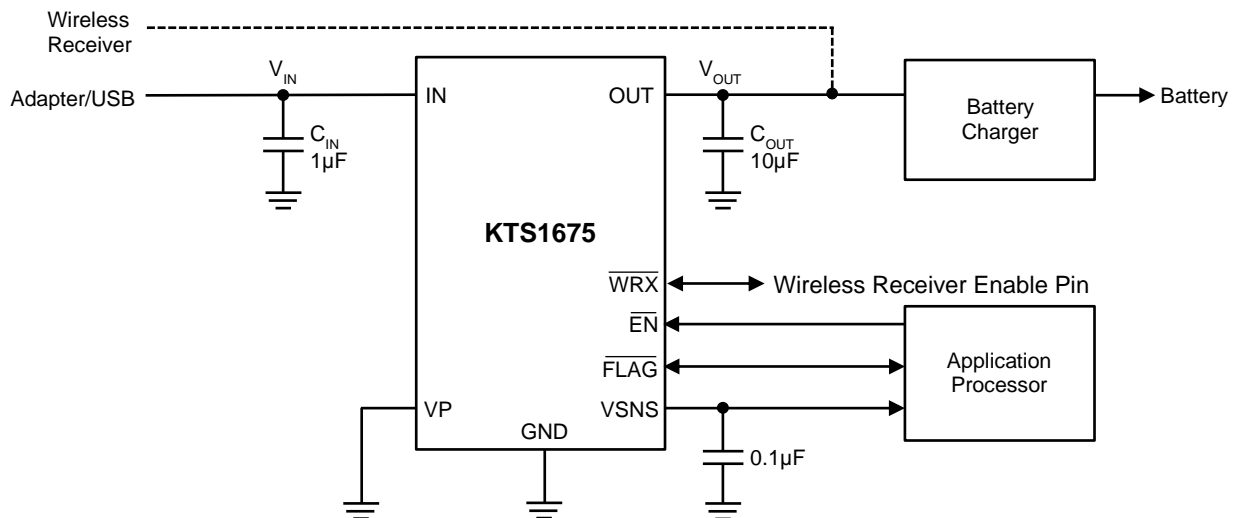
Wireless Receiver

$V_{IN}$

Adapter/USB

IN

OUT

$V_{OUT}$

Battery Charger

Battery

$C_{IN}$ 1µF

$C_{OUT}$ 10µF

KTS1675

$\overline{WRX}$

Wireless Receiver Enable Pin

$\overline{EN}$

$\overline{FLAG}$

Application Processor

VP

VSNS

GND

0.1µF